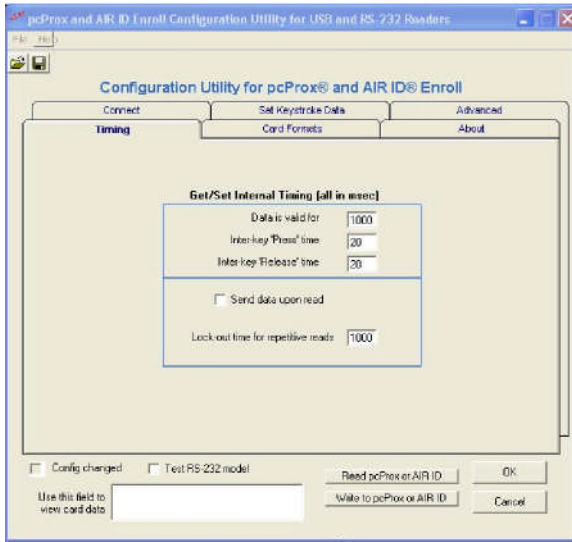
pcProx and AIR ID Enroll Configuration Utility for USB and RS-232 Readers
File Help

Configuration Utility for pcProx® and AIR ID® Enroll

Connect
Set Keystroke Data
Advanced
Timing
Card Formats
About

Get/Set Internal Timing (all in msec)
Data is valid for 1000
Inter-key "Press" time 20
Inter-key "Release" time 20

Send data upon read

Lock-out time for repetitive reads 1000

Config changed
Test RS-232 model
Read pcProx or AIR ID
OK
Use this field to view card data
Write to pcProx or AIR ID
Cancel